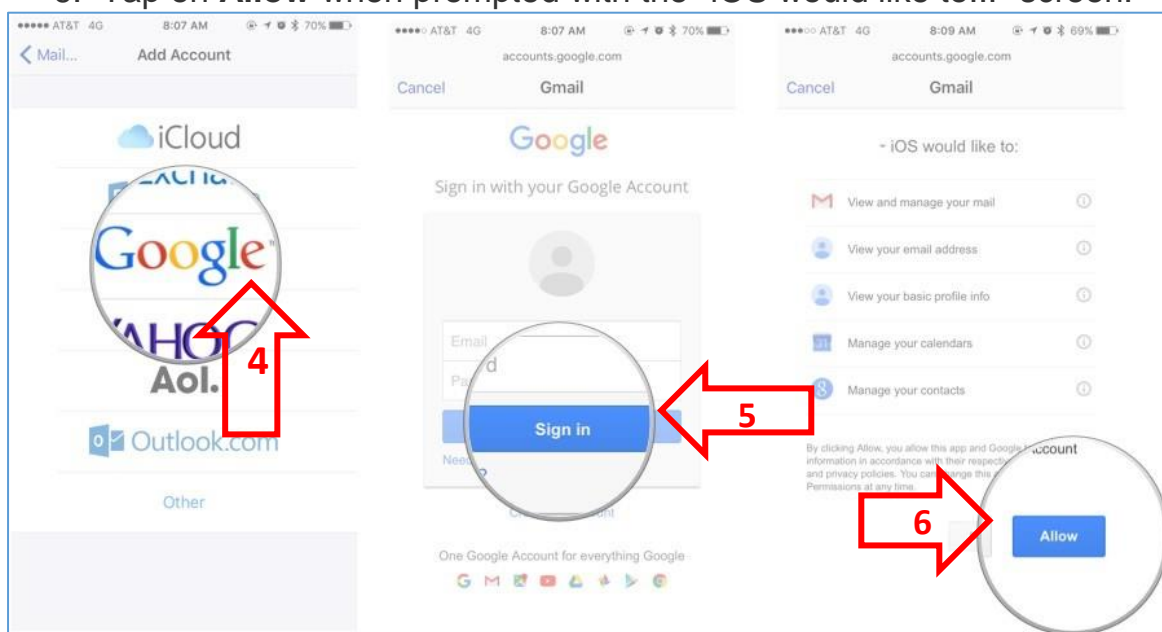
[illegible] Tap on Allow when prompted with the "iOS would like to..." screen.

AT&T 4G 8:07 AM 70%
Mail... Add Account

iCloud
Exchange
Google
YAHOO
Aol.
Outlook.com
Other

4

AT&T 4G 8:07 AM 70%
accounts.google.com
Cancel Gmail
Google
Sign in with your Google Account
Email
Password
Sign in
Need help?
Create account
One Google Account for everything Google

5

AT&T 4G 8:09 AM 69%
accounts.google.com
Cancel Gmail
- iOS would like to:
View and manage your mail
View your email address
View your basic profile info
Manage your calendars
Manage your contacts
By clicking Allow, you allow this app and Google to use your account information in accordance with their respective terms of service and privacy policies. You can change this and other Account Permissions at any time.
Allow

6